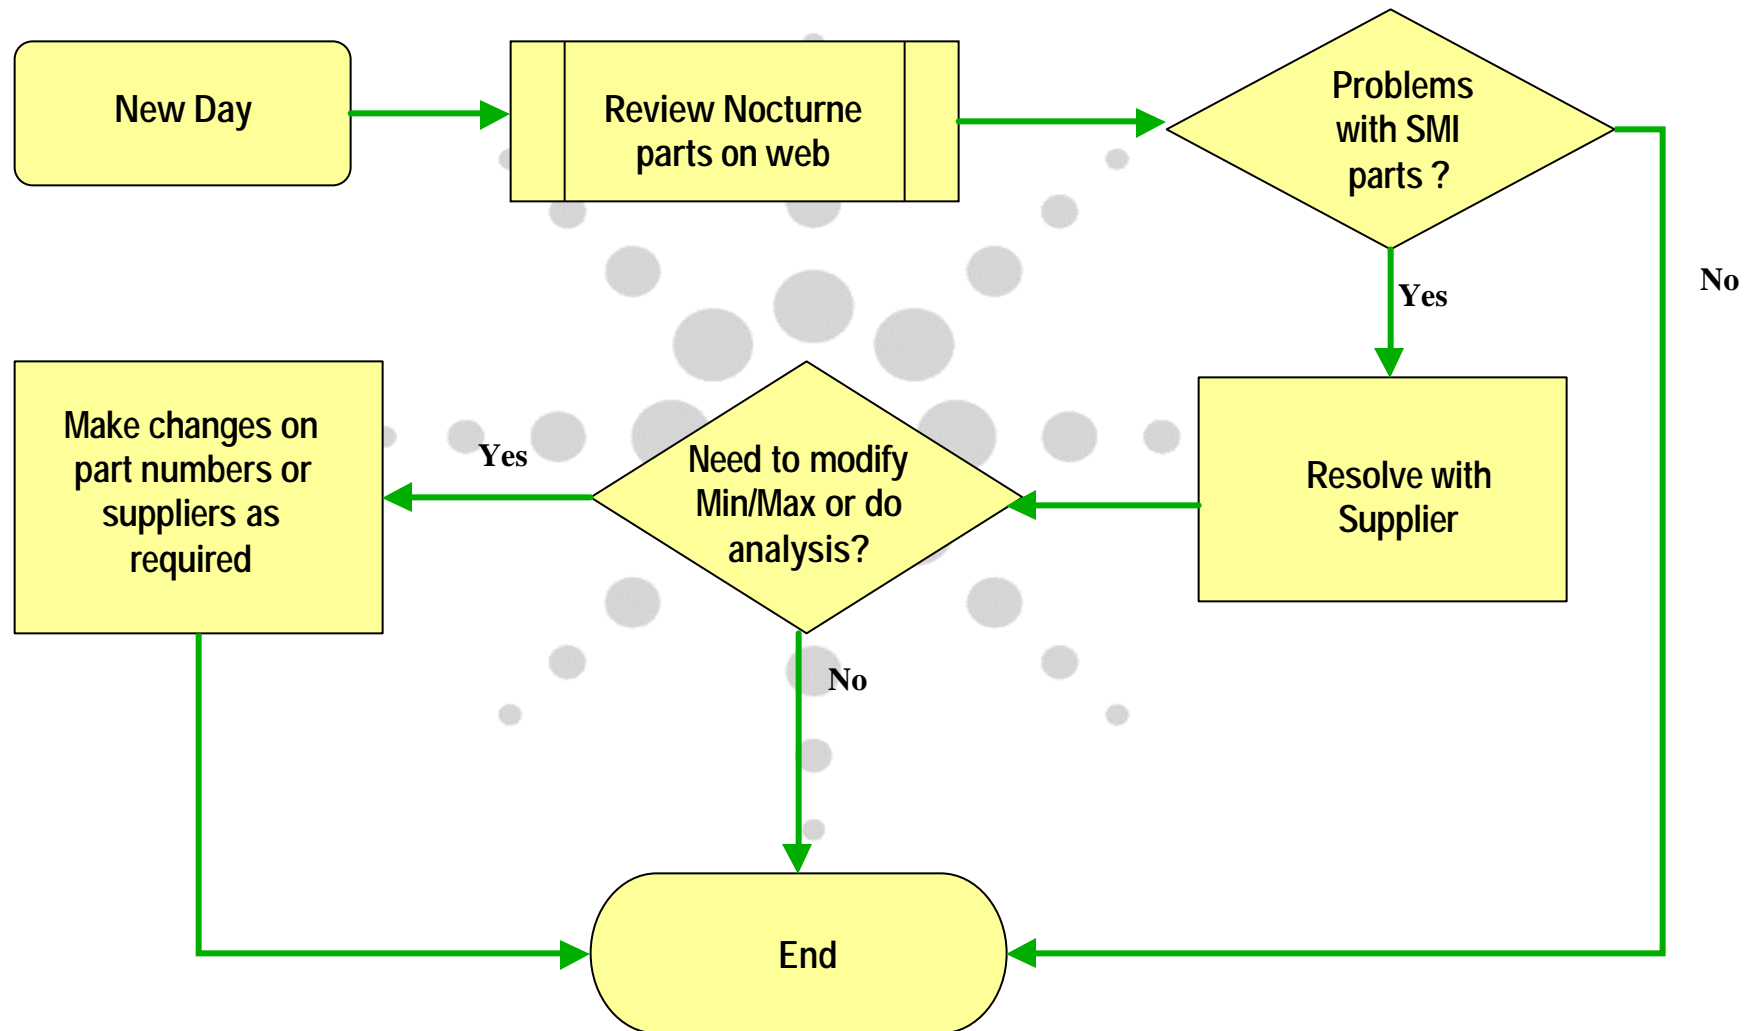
New Day

Review Nocturne parts on web

Problems with SMI parts ?

No

Yes

Resolve with Supplier

Need to modify Min/Max or do analysis?

Yes

Make changes on part numbers or suppliers as required

No

End